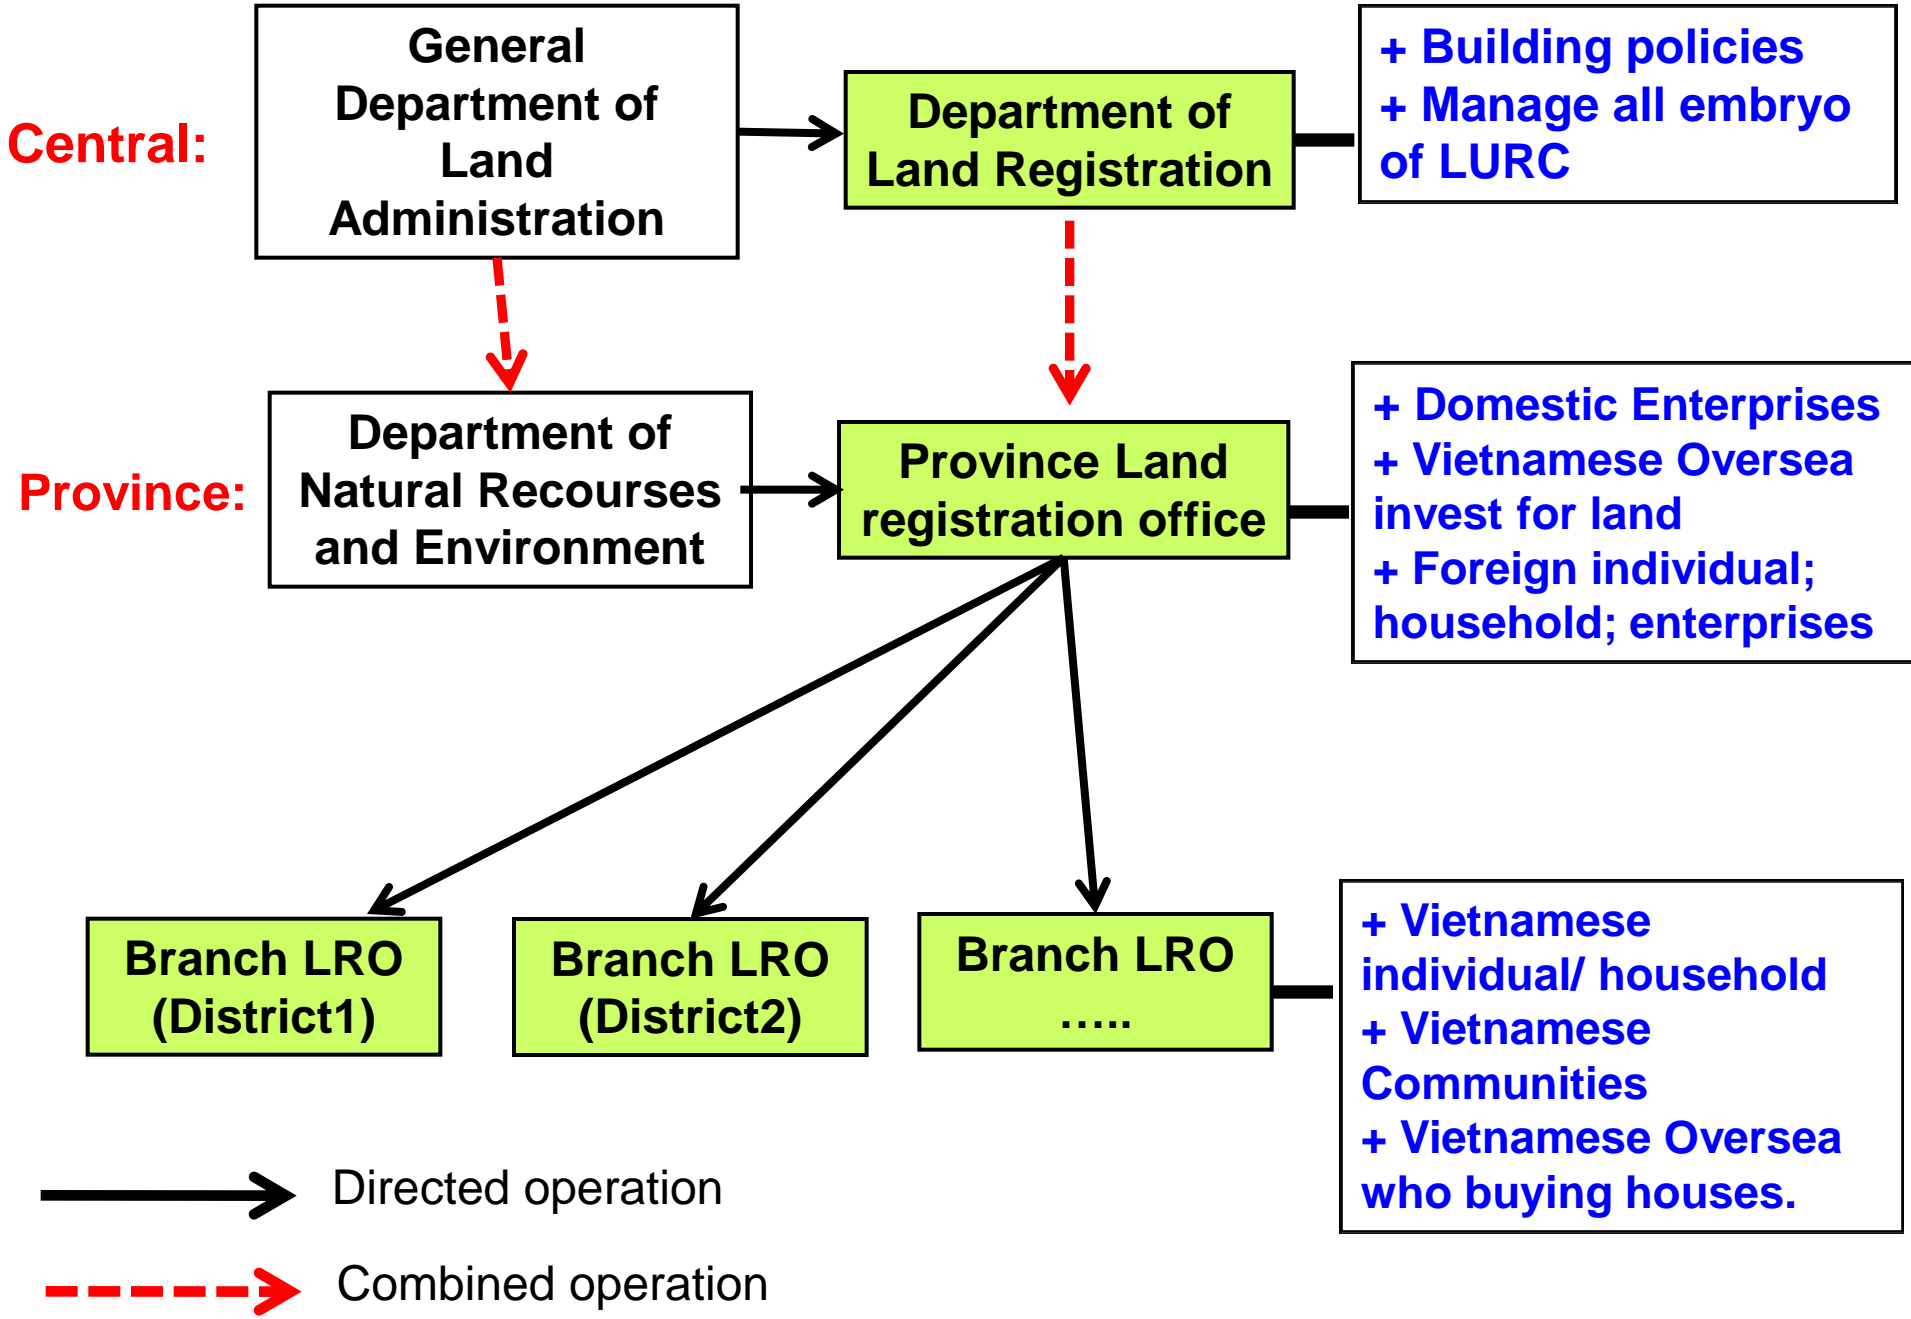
Central:

General Department of Land Administration

Department of Land Registration

+ Building policies
+ Manage all embryo of LURC

Province:

Department of Natural Recourses and Environment

Province Land registration office

+ Domestic Enterprises
+ Vietnamese Oversea invest for land
+ Foreign individual; household; enterprises

Branch LRO (District1)

Branch LRO (District2)

Branch LRO .....

+ Vietnamese individual/ household
+ Vietnamese Communities
+ Vietnamese Oversea who buying houses.

Directed operation

Combined operation